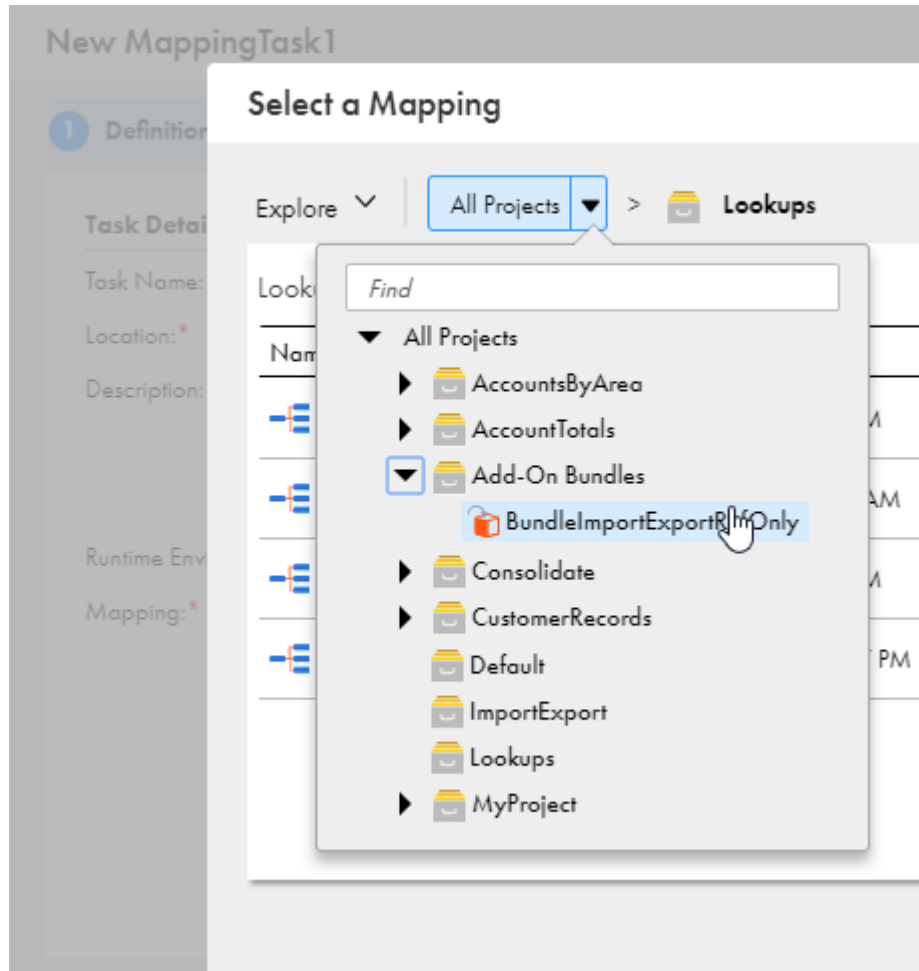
New MappingTask1

1 Definitio

Task Detai

Task Name:

Location:*

Description:

Runtime Env

Mapping:*

Select a Mapping

Explore

All Projects

> Lookups

Looku

Nam

M

AM

M

PM

Find

All Projects

AccountsByArea

AccountTotals

Add-On Bundles

BundleImportExportR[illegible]Only

Consolidate

CustomerRecords

Default

ImportExport

Lookups

MyProject